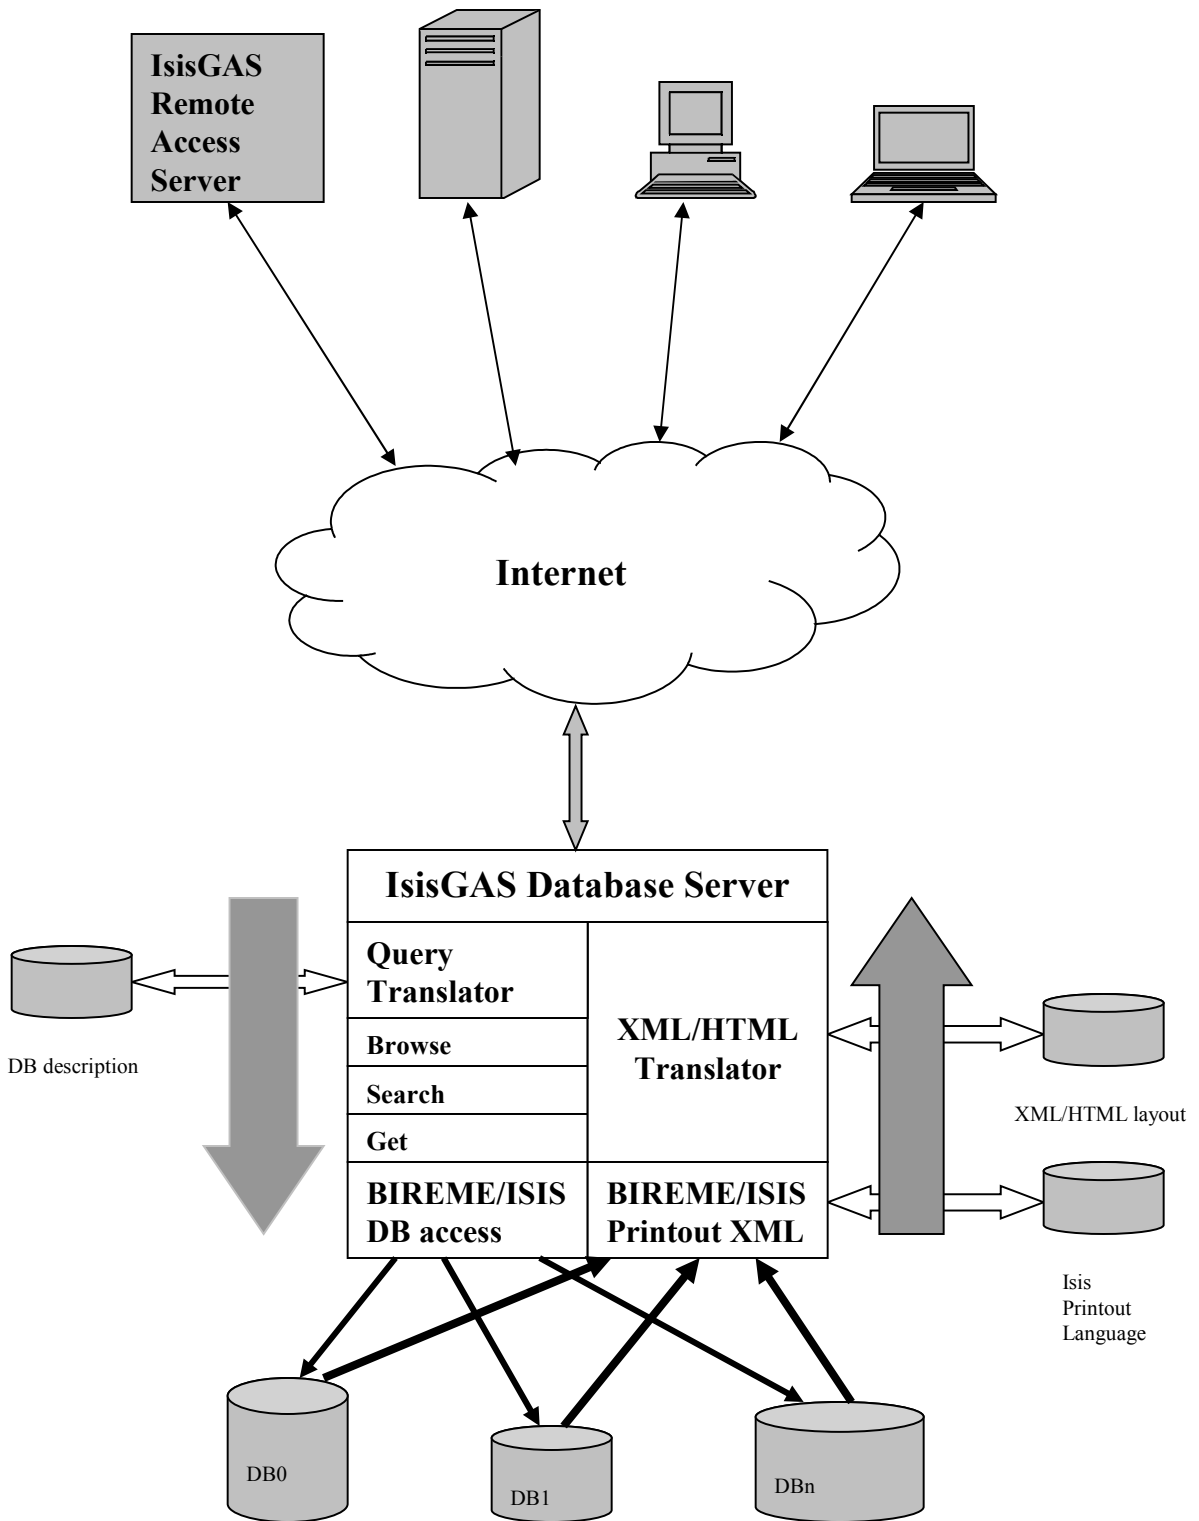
IsisGAS Remote Access Server

Internet

IsisGAS Database Server

Query Translator

Browse

Search

Get

XML/HTML Translator

BIREME/ISIS DB access

BIREME/ISIS Printout XML

DB description

XML/HTML layout

Isis Printout Language

DB0

DB1

DBn